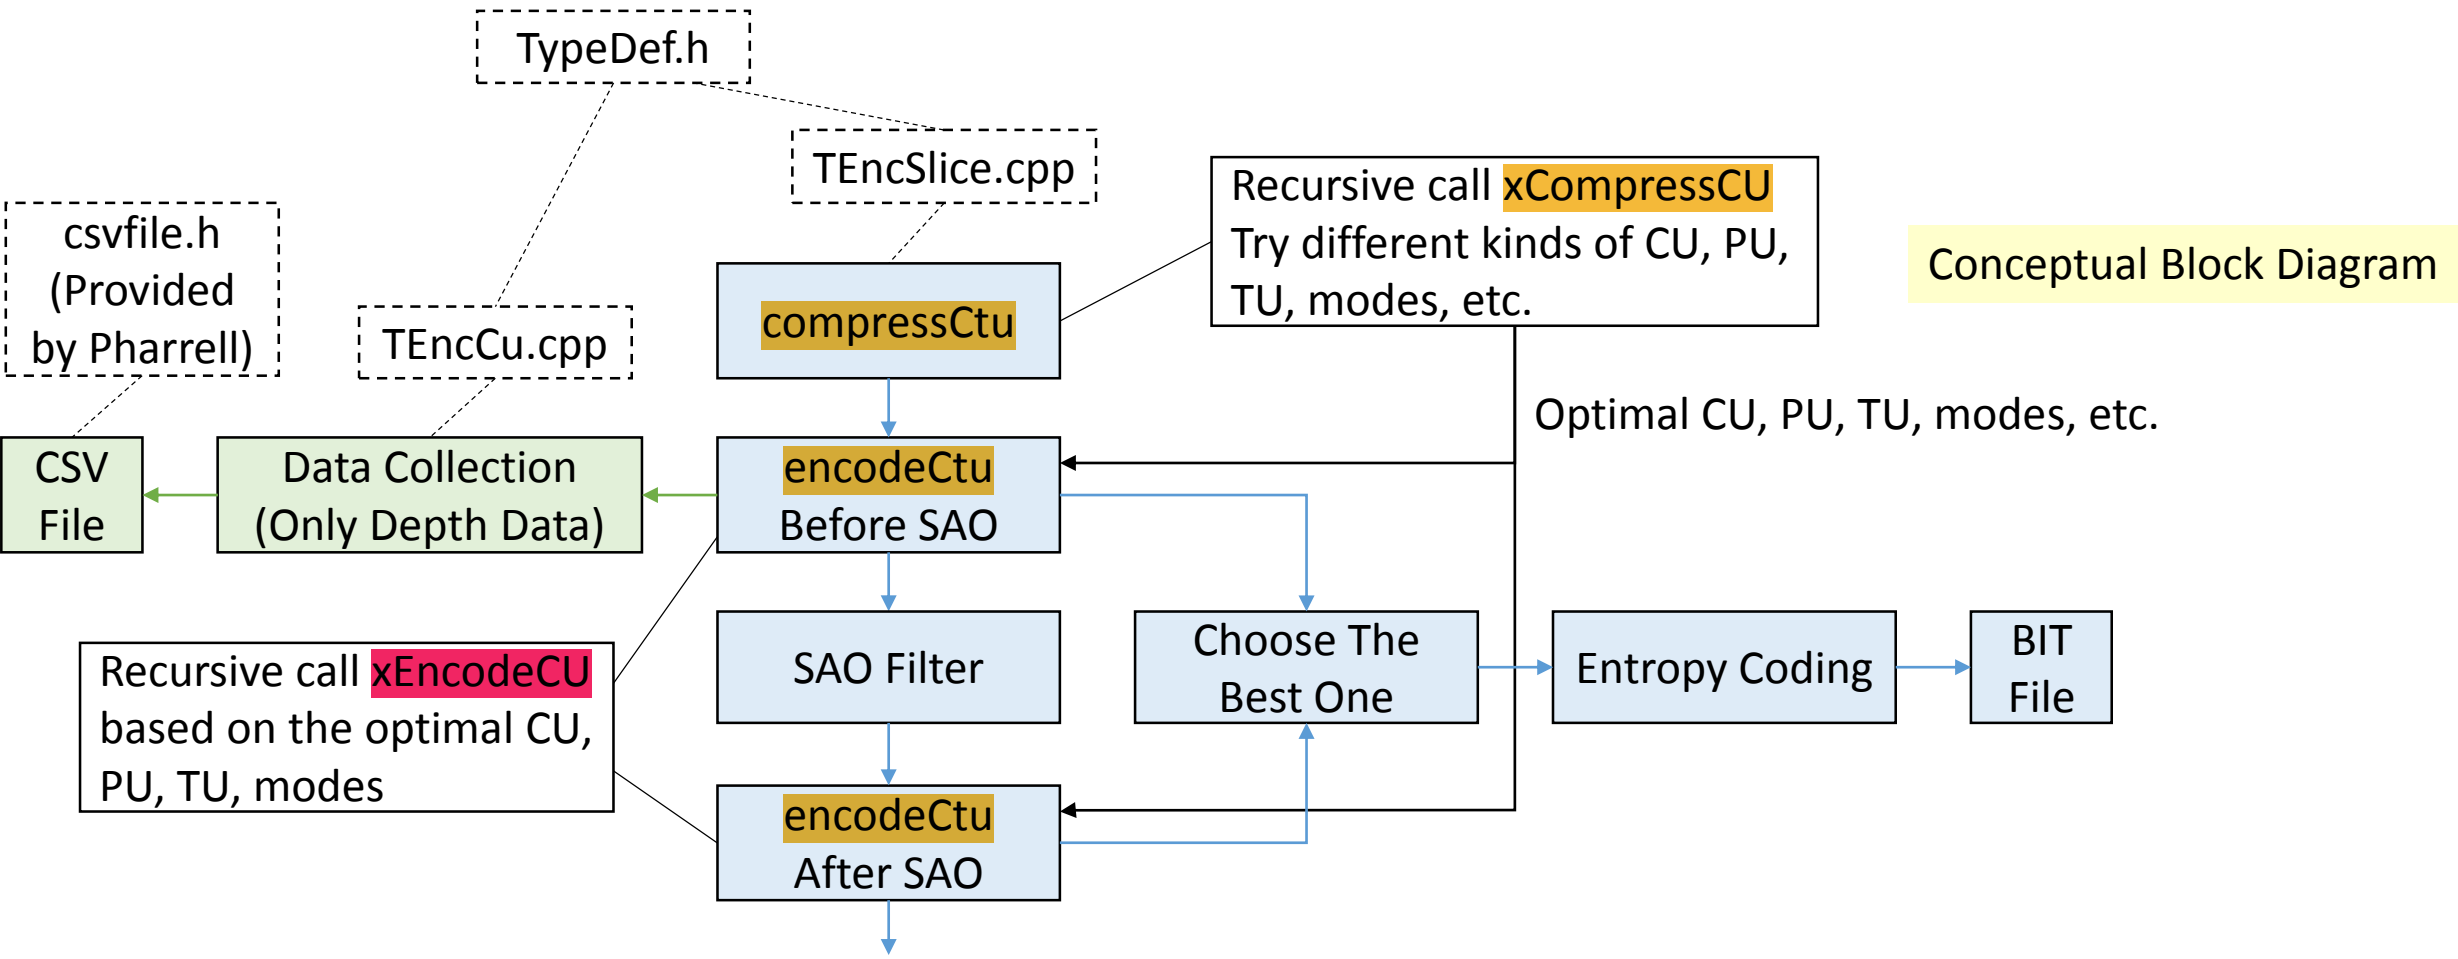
TypeDef.h

TEncSlice.cpp

csvfile.h (Provided by Pharrell)

TEncCu.cpp

compressCtu

Recursive call xCompressCU Try different kinds of CU, PU, TU, modes, etc.

Conceptual Block Diagram

Optimal CU, PU, TU, modes, etc.

CSV File

Data Collection (Only Depth Data)

encodeCtu Before SAO

SAO Filter

Choose The Best One

Entropy Coding

BIT File

Recursive call xEncodeCU based on the optimal CU, PU, TU, modes

encodeCtu After SAO